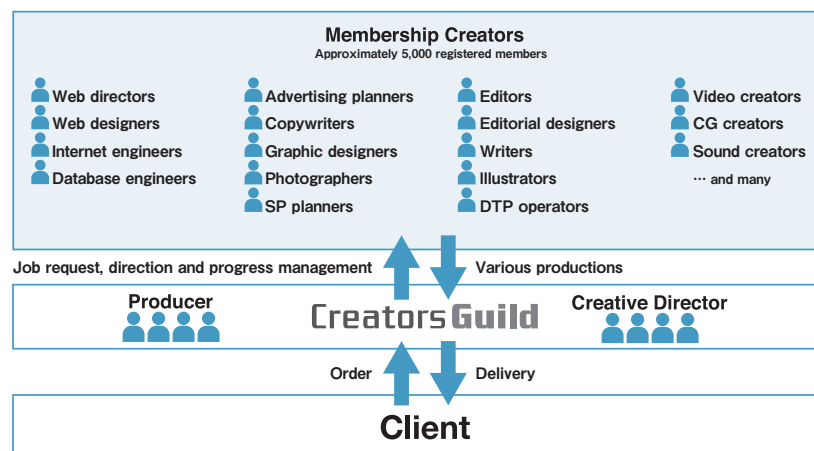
Membership Creators
Approximately 5,000 registered members

Web directors
Web designers
Internet engineers
Database engineers

Advertising planners
Copywriters
Graphic designers
Photographers
SP planners

Editors
Editorial designers
Writers
Illustrators
DTP operators

Video creators
CG creators
Sound creators
… and many

Job request, direction and progress management

Various productions

Producer

CreatorsGuild

Creative Director

Order

Delivery

Client